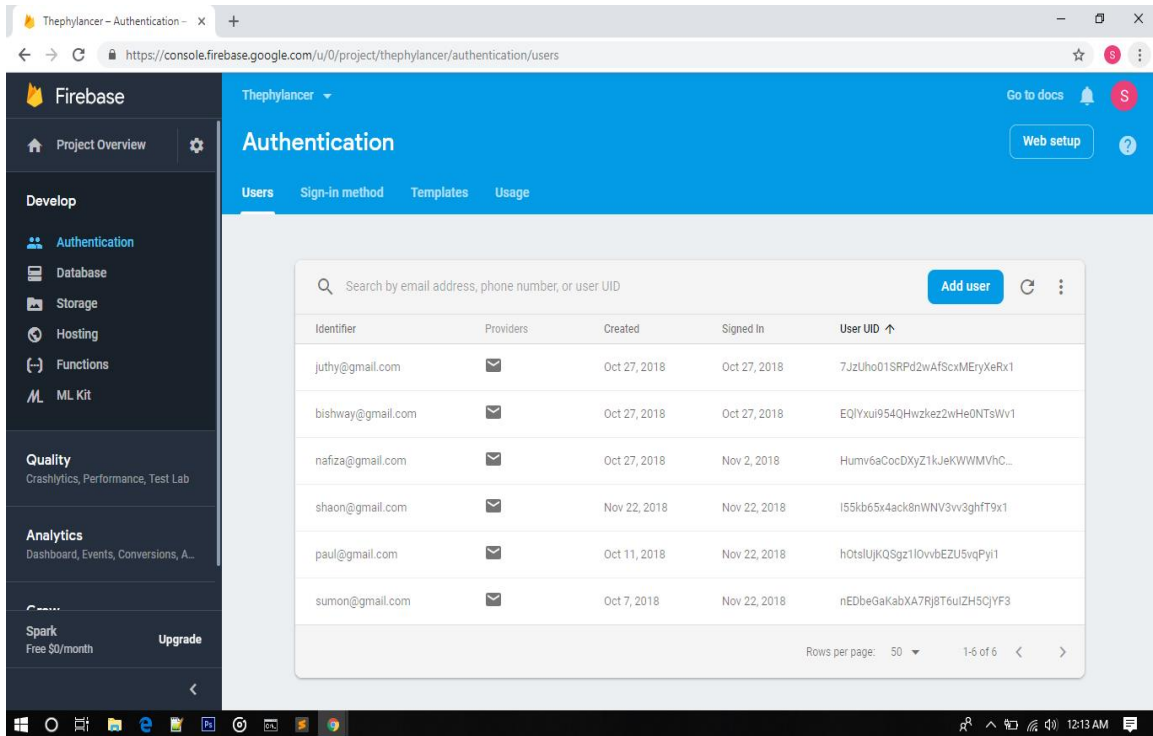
Thephylancer – Authentication - ×
+
https://console.firebase.google.com/u/0/project/thephylancer/authentication/users

Firebase
Thephylancer
Go to docs
S

Project Overview
Authentication
Web setup

Develop
Users Sign-in method Templates Usage

Authentication
Database
Storage
Hosting
Functions
ML Kit

Quality
Crashlytics, Performance, Test Lab

Analytics
Dashboard, Events, Conversions, A...

Spark
Free $0/month
Upgrade

Search by email address, phone number, or user UID
Add user

| Identifier | Providers | Created | Signed In | User UID ↑ |
|---|---|---|---|---|
| juthy@gmail.com | | Oct 27, 2018 | Oct 27, 2018 | 7JzUho01SRPd2wAfScxMEryXeRx1 |
| bishway@gmail.com | | Oct 27, 2018 | Oct 27, 2018 | EQlYxui954QHwzkez2wHe0NTsWv1 |
| nafiza@gmail.com | | Oct 27, 2018 | Nov 2, 2018 | Humv6aCocDXyZ1kJeKWWMVhC... |
| shaon@gmail.com | | Nov 22, 2018 | Nov 22, 2018 | I55kb65x4ack8nWNV3vv3ghfT9x1 |
| paul@gmail.com | | Oct 11, 2018 | Nov 22, 2018 | hOtslUjKQSgz1lOvvbEZU5vqPyi1 |
| sumon@gmail.com | | Oct 7, 2018 | Nov 22, 2018 | nEDbeGaKabXA7Rj8T6uIZH5CjYF3 |

Rows per page: 50
1-6 of 6

12:13 AM